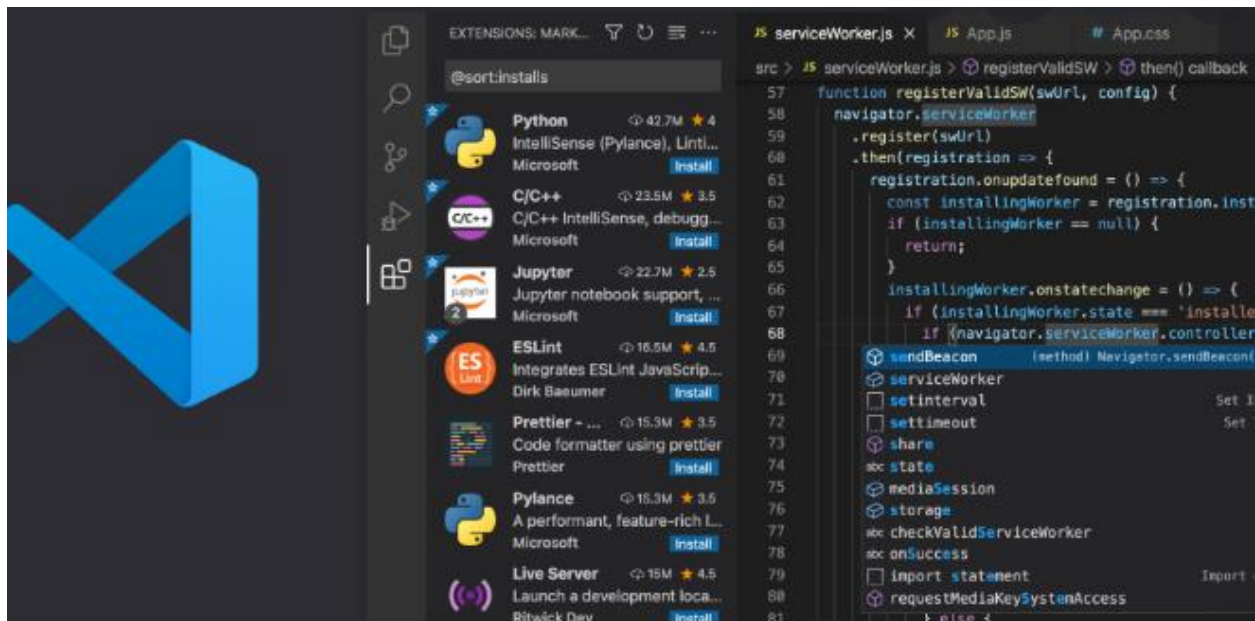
EXTENSIONS: MARK...

@sort:installs

Python 42.7M ★ 4
IntelliSense (Pylance), Linti...
Microsoft Install

C/C++ 23.5M ★ 3.5
C/C++ IntelliSense, debugg...
Microsoft Install

Jupyter 22.7M ★ 2.5
Jupyter notebook support, ...
Microsoft Install

ESLint 16.5M ★ 4.5
Integrates ESLint JavaScrip...
Dirk Baeumer Install

Prettier - ... 15.3M ★ 3.5
Code formatter using prettier
Prettier Install

Pylance 15.3M ★ 3.5
A performant, feature-rich l...
Microsoft Install

Live Server 15M ★ 4.5
Launch a development loca...
Ritwick Dey Install

JS serviceWorker.js × JS App.js # App.css

src > JS serviceWorker.js > registerValidSW > then() callback

57 function registerValidSW(swUrl, config) {
58 navigator.serviceWorker
59 .register(swUrl)
60 .then(registration => {
61 registration.onupdatefound = () => {
62 const installingWorker = registration.instal
63 if (installingWorker == null) {
64 return;
65 }
66 installingWorker.onstatechange = () => {
67 if (installingWorker.state === 'installe
68 if (navigator.serviceWorker.controller
69 sendBeacon (method) Navigator.sendBeacon(
70 serviceWorker
71 setinterval Set I
72 settimeout Set
73 share
74 state
75 mediaSession
76 storage
77 checkValidServiceWorker
78 onSuccess
79 import statement Import
80 requestMediaKeySystemAccess
81 } else {